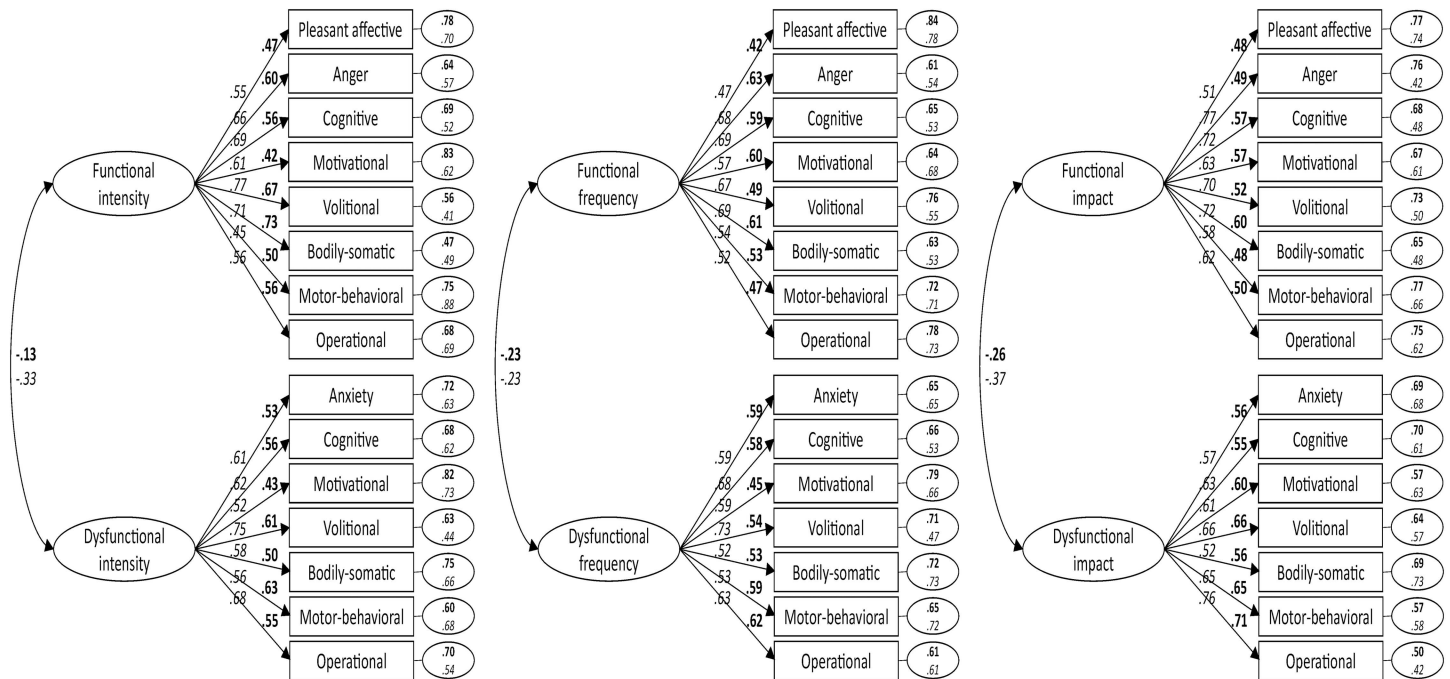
Functional intensity

.47 .60 .56 .42 .67 .73 .50 .56

.55 .66 .69 .61 .77 .71 .45 .56

Pleasant affective .78 .70
Anger .64 .57
Cognitive .69 .52
Motivational .83 .62
Volitional .56 .41
Bodily-somatic .47 .49
Motor-behavioral .75 .88
Operational .68 .69

-.13
-.33

Dysfunctional intensity

.53 .56 .43 .61 .50 .63 .55

.61 .62 .52 .75 .58 .56 .68

Anxiety .72 .63
Cognitive .68 .62
Motivational .82 .73
Volitional .63 .44
Bodily-somatic .75 .66
Motor-behavioral .60 .68
Operational .70 .54

Functional frequency

.42 .63 .59 .60 .49 .61 .53 .47

.47 .68 .69 .57 .67 .69 .54 .52

Pleasant affective .84 .78
Anger .61 .54
Cognitive .65 .53
Motivational .64 .68
Volitional .76 .55
Bodily-somatic .63 .53
Motor-behavioral .72 .71
Operational .78 .73

-.23
-.23

Dysfunctional frequency

.59 .58 .45 .54 .53 .59 .62

.59 .68 .59 .73 .52 .53 .63

Anxiety .65 .65
Cognitive .66 .53
Motivational .79 .66
Volitional .71 .47
Bodily-somatic .72 .73
Motor-behavioral .65 .72
Operational .61 .61

Functional impact

.48 .49 .57 .57 .52 .60 .48 .50

.51 .77 .72 .63 .70 .72 .58 .62

Pleasant affective .77 .74
Anger .76 .42
Cognitive .68 .48
Motivational .67 .61
Volitional .73 .50
Bodily-somatic .65 .48
Motor-behavioral .77 .66
Operational .75 .62

-.26
-.37

Dysfunctional impact

.56 .55 .60 .66 .56 .65 .71

.57 .63 .61 .66 .52 .65 .76

Anxiety .69 .68
Cognitive .70 .61
Motivational .57 .63
Volitional .64 .57
Bodily-somatic .69 .73
Motor-behavioral .57 .58
Operational .50 .42